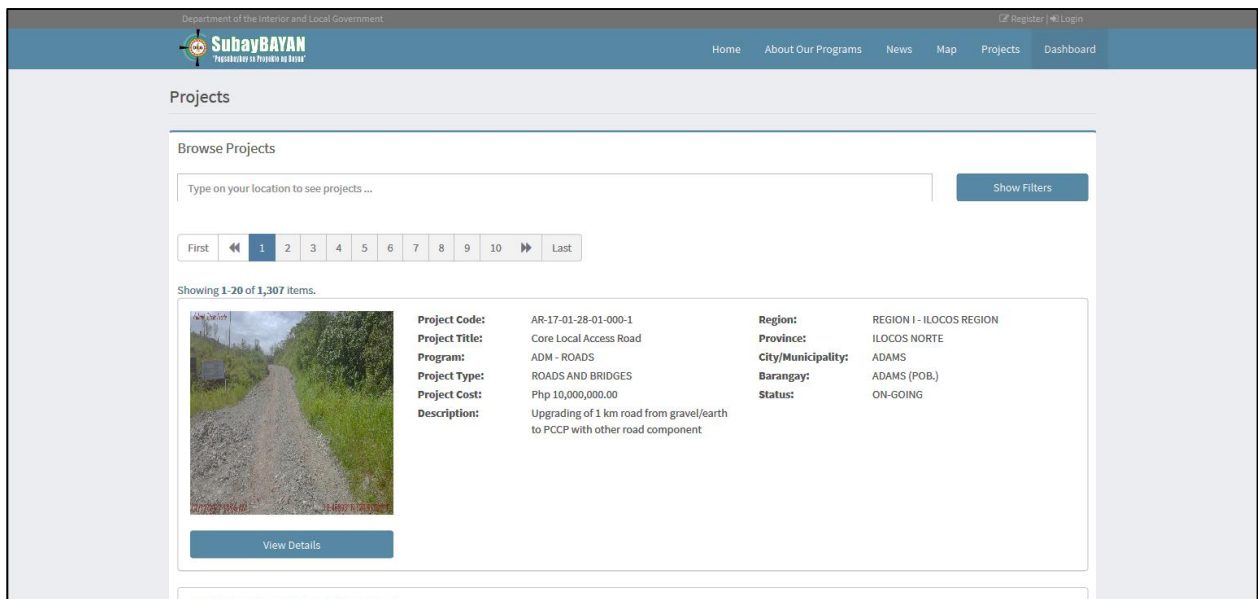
Department of the Interior and Local Government

Register | Login

SubayBAYAN
"Pagsubaybay sa Proyekto ng Bayan"

Home About Our Programs News Map Projects Dashboard

Projects

Browse Projects

Type on your location to see projects ...

Show Filters

First 1 2 3 4 5 6 7 8 9 10 Last

Showing 1-20 of 1,307 items.

| | | | |
|---|---|---|---|
| Project Code: | AR-17-01-28-01-000-1 | Region: | REGION I - ILOCOS REGION |
| Project Title: | Core Local Access Road | Province: | ILOCOS NORTE |
| Program: | ADM - ROADS | City/Municipality: | ADAMS |
| Project Type: | ROADS AND BRIDGES | Barangay: | ADAMS (POB.) |
| Project Cost: | Php 10,000,000.00 | Status: | ON-GOING |
| Description: | Upgrading of 1 km road from gravel/earth to PCCP with other road component | | |

View Details